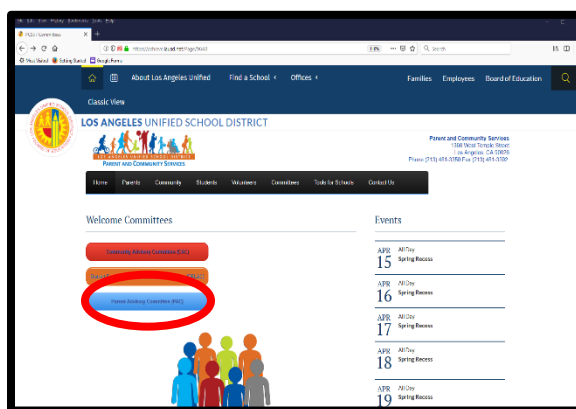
File Edit View History Bookmarks Tools Help

PCSS / Committees

https://achieve.lausd.net/Page/9643

Most Visited  Getting Started  Google Home

Search

About Los Angeles Unified  Find a School  Offices  Families  Employees  Board of Education

Classic View

LOS ANGELES UNIFIED SCHOOL DISTRICT

PARENT AND COMMUNITY SERVICES

Parent and Community Services
1360 West Temple Street
Los Angeles, CA 90026
Phone (213) 481-3350 Fax (213) 481-3382

Home  Parents  Community  Students  Volunteers  Committees  Tools for Schools  Contact Us

Welcome Committees

Community Advisory Committee (CAC)

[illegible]

Parent Advisory Committee (PAC)

Events

APR 15 All Day Spring Recess

APR 16 All Day Spring Recess

APR 17 All Day Spring Recess

APR 18 All Day Spring Recess

APR 19 All Day Spring Recess